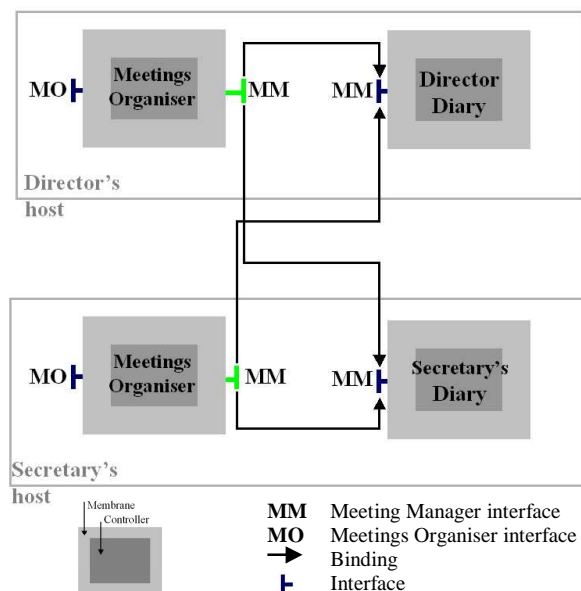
MO

Meetings Organiser

MM

MM

Director Diary

Director's host

MO

Meetings Organiser

MM

MM

Secretary's Diary

Secretary's host

Membrane

Controller

MM Meeting Manager interface
MO Meetings Organiser interface
Binding
Interface